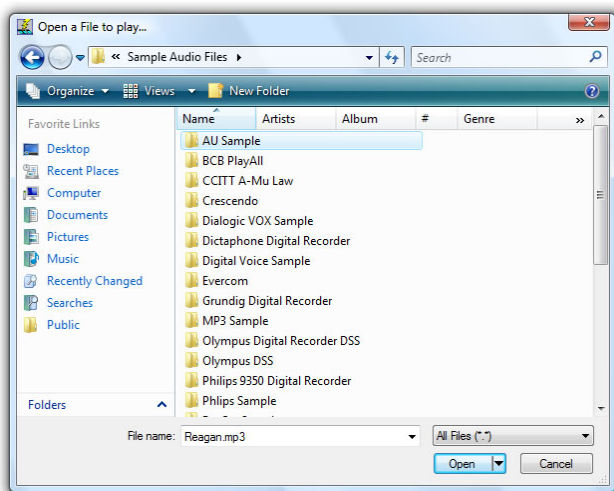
Open a File to play...

« Sample Audio Files ▸

Search

Organize ▾ Views ▾ New Folder

Favorite Links
Desktop
Recent Places
Computer
Documents
Pictures
Music
Recently Changed
Searches
Public

Folders

| Name | Artists | Album | # | Genre | » |
|---|---|---|---|---|---|
| AU Sample | | | | | |
| BCB PlayAll | | | | | |
| CCITT A-Mu Law | | | | | |
| Crescendo | | | | | |
| Dialogic VOX Sample | | | | | |
| Dictaphone Digital Recorder | | | | | |
| Digital Voice Sample | | | | | |
| Evercom | | | | | |
| Grundig Digital Recorder | | | | | |
| MP3 Sample | | | | | |
| Olympus Digital Recorder DSS | | | | | |
| Olympus DSS | | | | | |
| Philips 9350 Digital Recorder | | | | | |
| Phlips Sample | | | | | |
| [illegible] | | | | | |

File name: Reagan.mp3

All Files (*.*)

Open

Cancel